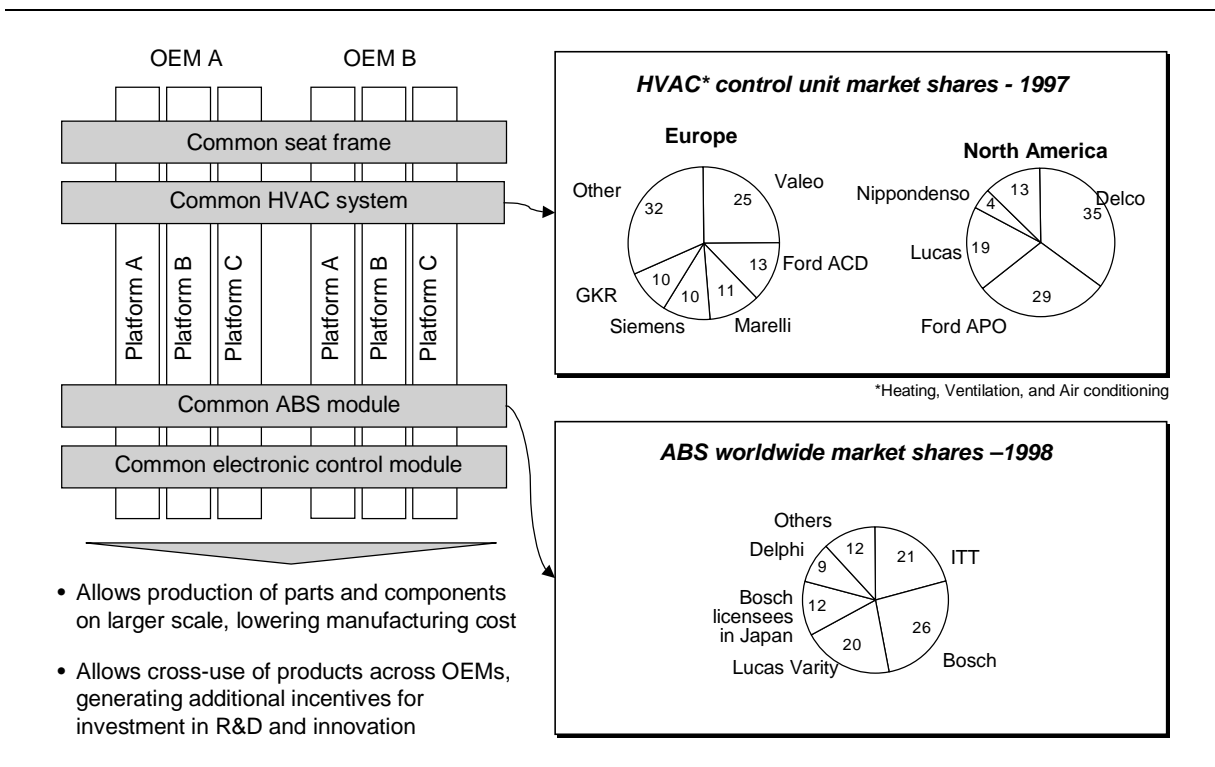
OEM A

OEM B

Common seat frame

Common HVAC system

Platform A

Platform B

Platform C

Platform A

Platform B

Platform C

Common ABS module

Common electronic control module

• Allows production of parts and components on larger scale, lowering manufacturing cost

• Allows cross-use of products across OEMs, generating additional incentives for investment in R&D and innovation

HVAC* control unit market shares - 1997

Europe

Valeo 25

Ford ACD 13

Marelli 11

Siemens 10

GKR 10

Other 32

North America

Delco 35

29

Ford APO

Lucas 19

Nippondenso 4

13

*Heating, Ventilation, and Air conditioning

ABS worldwide market shares –1998

ITT 21

Bosch 26

Lucas Varity 20

Bosch licensees in Japan 12

Delphi 9

Others 12